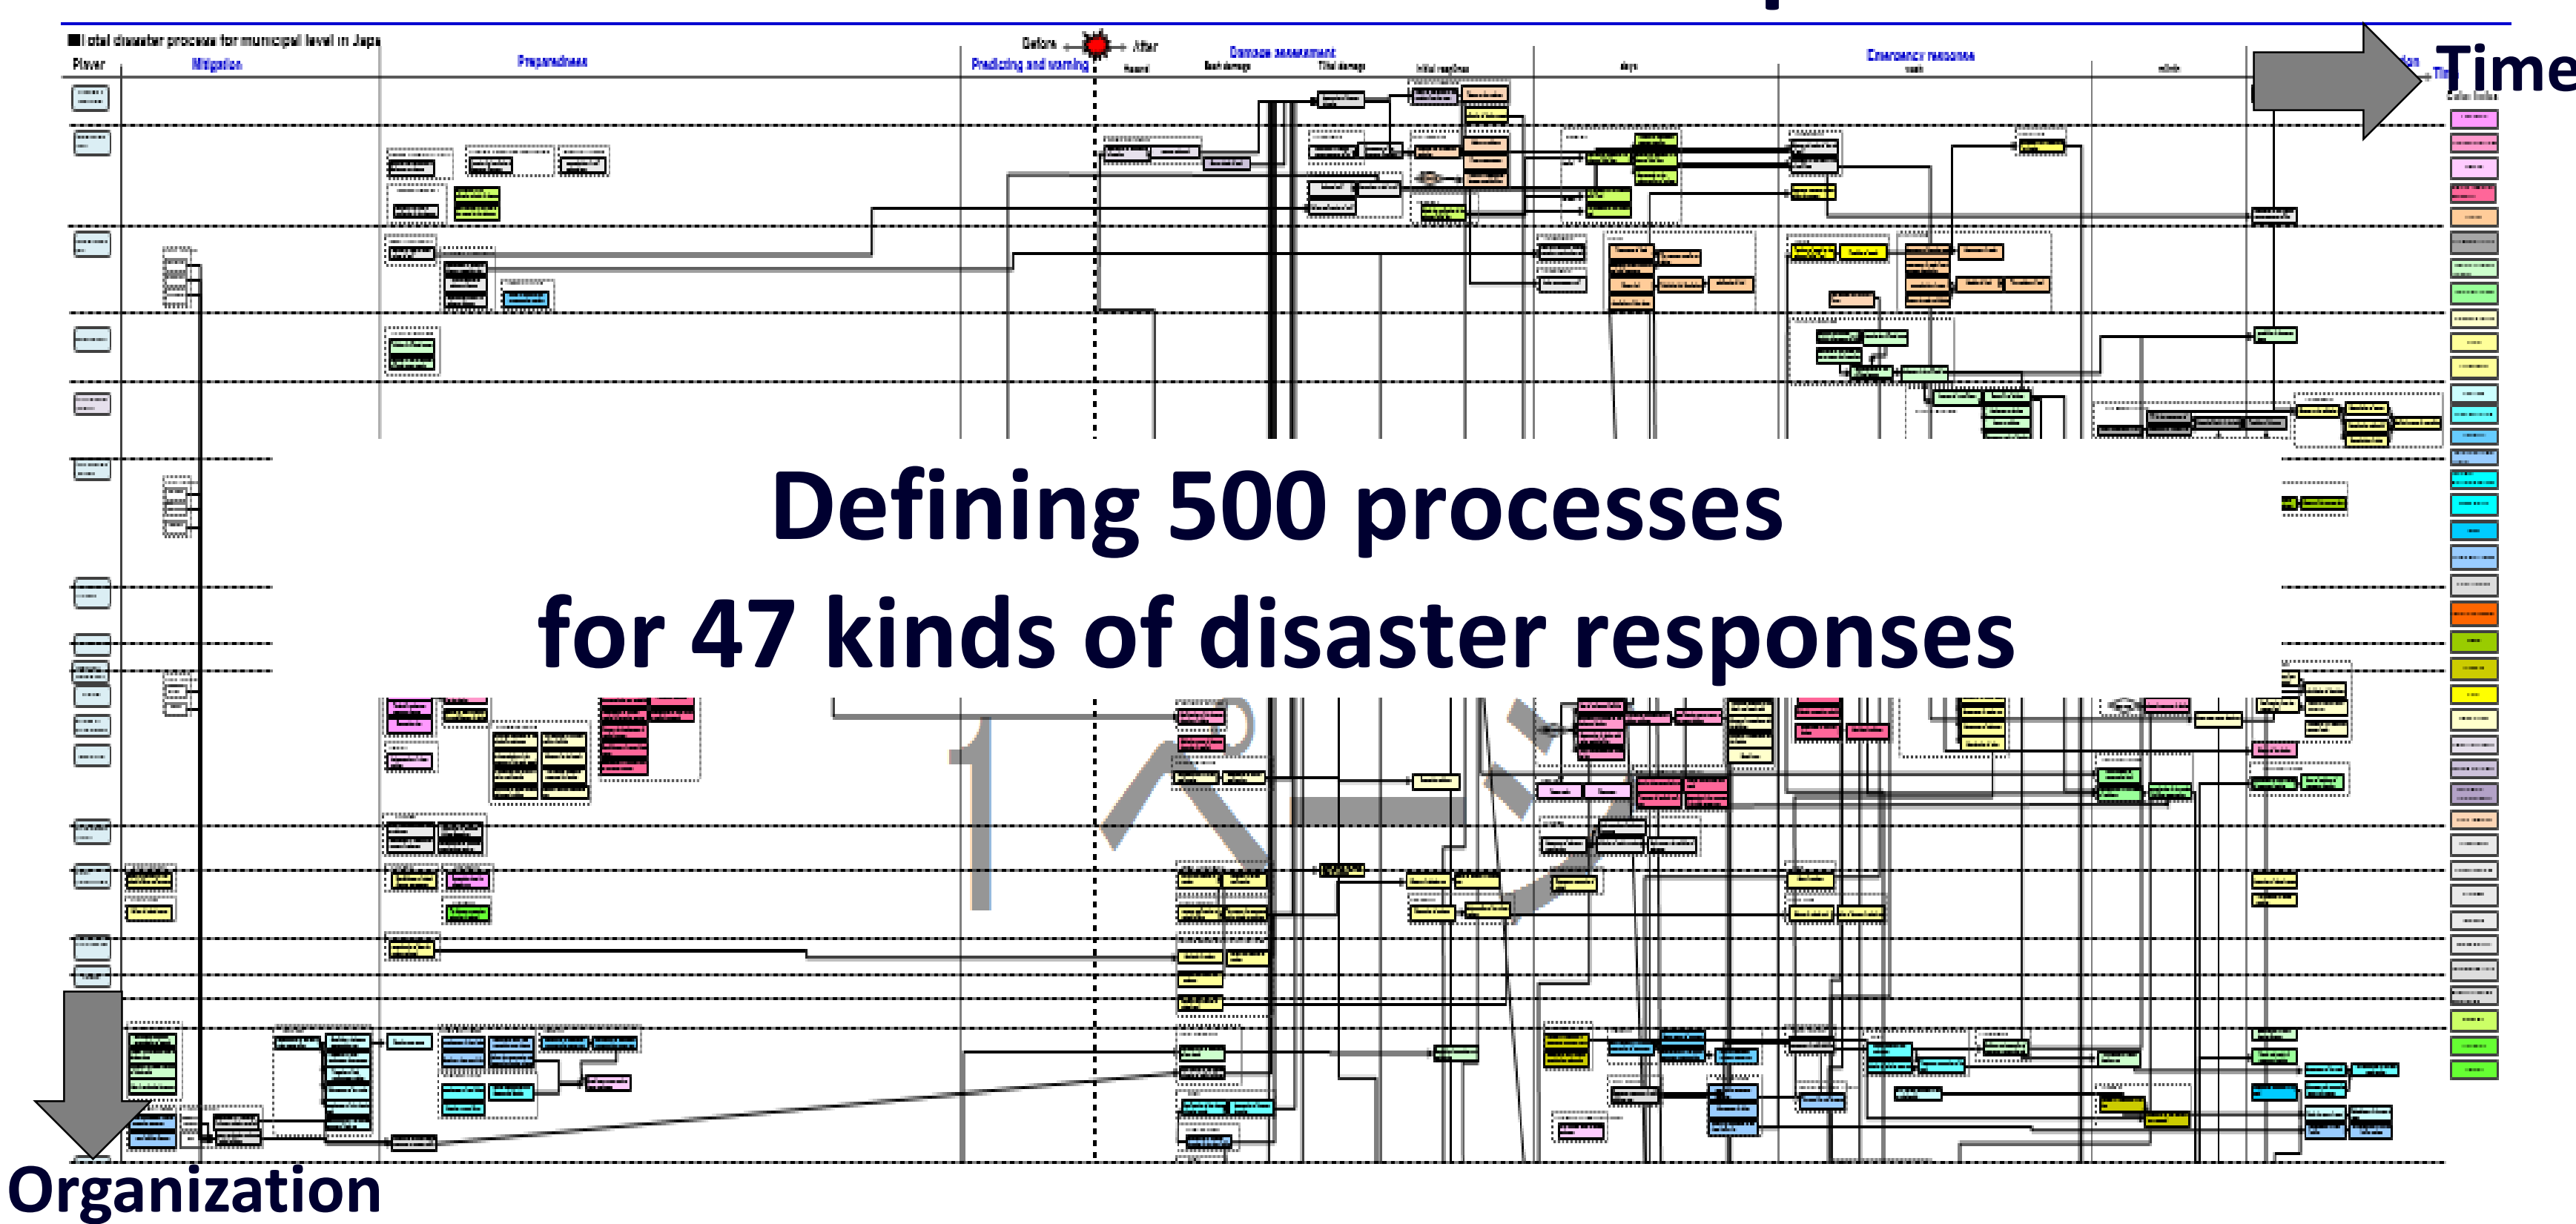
Total disaster process for municipal level in Japa

Player

Mitigation

Preparedness

Before

After

Predicting and warning

Damage assessment

Emergency response

Time

Defining 500 processes

for 47 kinds of disaster responses

Organization